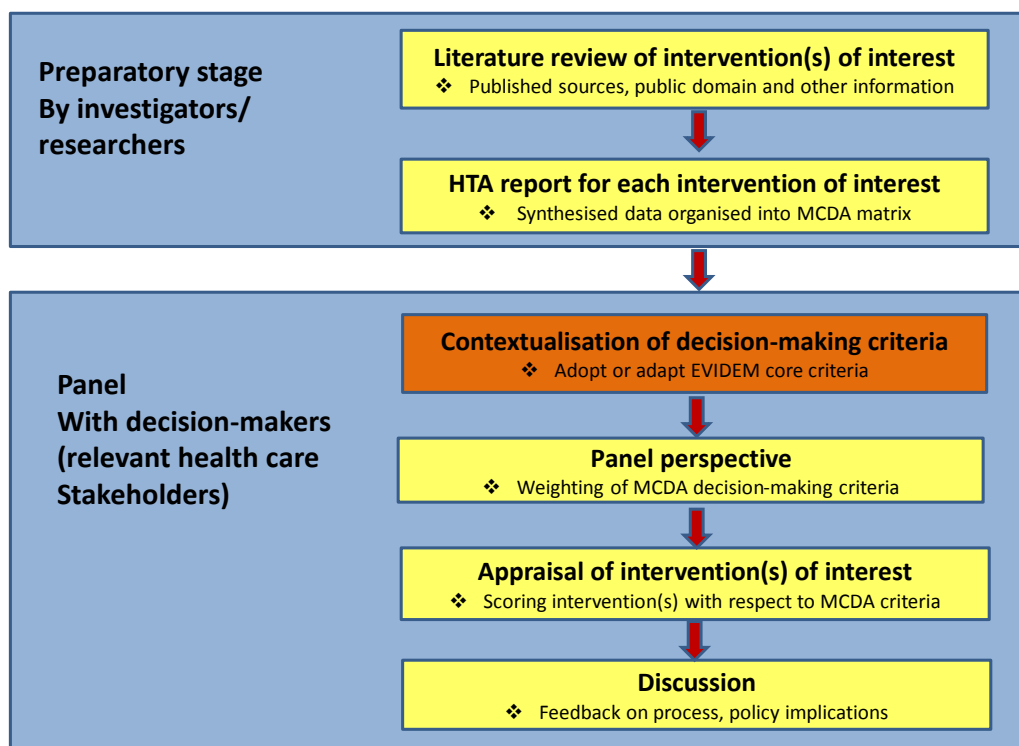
Preparatory stage
By investigators/
researchers

Literature review of intervention(s) of interest
❖ Published sources, public domain and other information

HTA report for each intervention of interest
❖ Synthesised data organised into MCDA matrix

Panel
With decision-makers
(relevant health care
Stakeholders)

Contextualisation of decision-making criteria
❖ Adopt or adapt EVIDEM core criteria

Panel perspective
❖ Weighting of MCDA decision-making criteria

Appraisal of intervention(s) of interest
❖ Scoring intervention(s) with respect to MCDA criteria

Discussion
❖ Feedback on process, policy implications